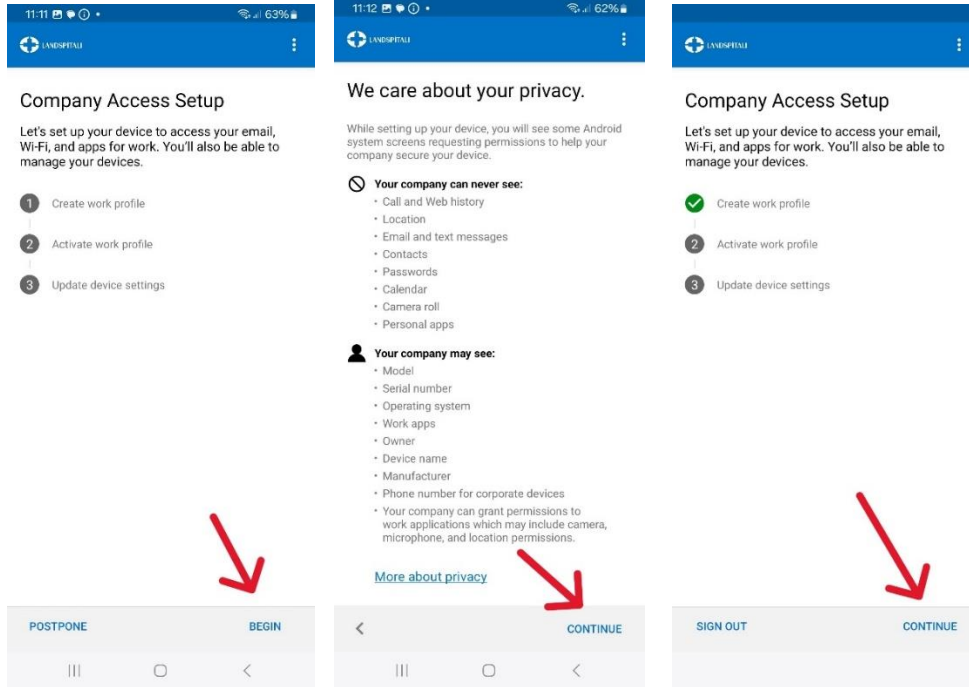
11:11 63%

LANDSPITALI

Company Access Setup

Let's set up your device to access your email, Wi-Fi, and apps for work. You'll also be able to manage your devices.

1 Create work profile

2 Activate work profile

3 Update device settings

POSTPONE

BEGIN

11:12 62%

LANDSPITALI

We care about your privacy.

While setting up your device, you will see some Android system screens requesting permissions to help your company secure your device.

Your company can never see:
- Call and Web history
- Location
- Email and text messages
- Contacts
- Passwords
- Calendar
- Camera roll
- Personal apps

Your company may see:
- Model
- Serial number
- Operating system
- Work apps
- Owner
- Device name
- Manufacturer
- Phone number for corporate devices
- Your company can grant permissions to work applications which may include camera, microphone, and location permissions.

More about privacy

<

CONTINUE

LANDSPITALI

Company Access Setup

Let's set up your device to access your email, Wi-Fi, and apps for work. You'll also be able to manage your devices.

Create work profile

2 Activate work profile

3 Update device settings

SIGN OUT

CONTINUE